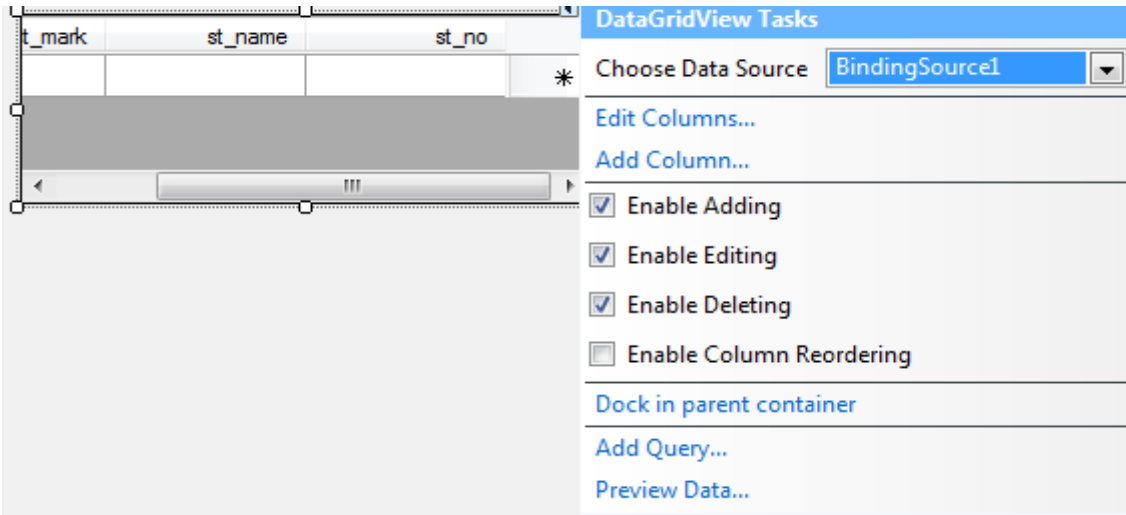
| t_mark | st_name | st_no |
|---|---|---|
| | | * |

DataGridView Tasks

Choose Data Source BindingSource1

Edit Columns...

Add Column...

Enable Adding

Enable Editing

Enable Deleting

Enable Column Reordering

Dock in parent container

Add Query...

Preview Data...